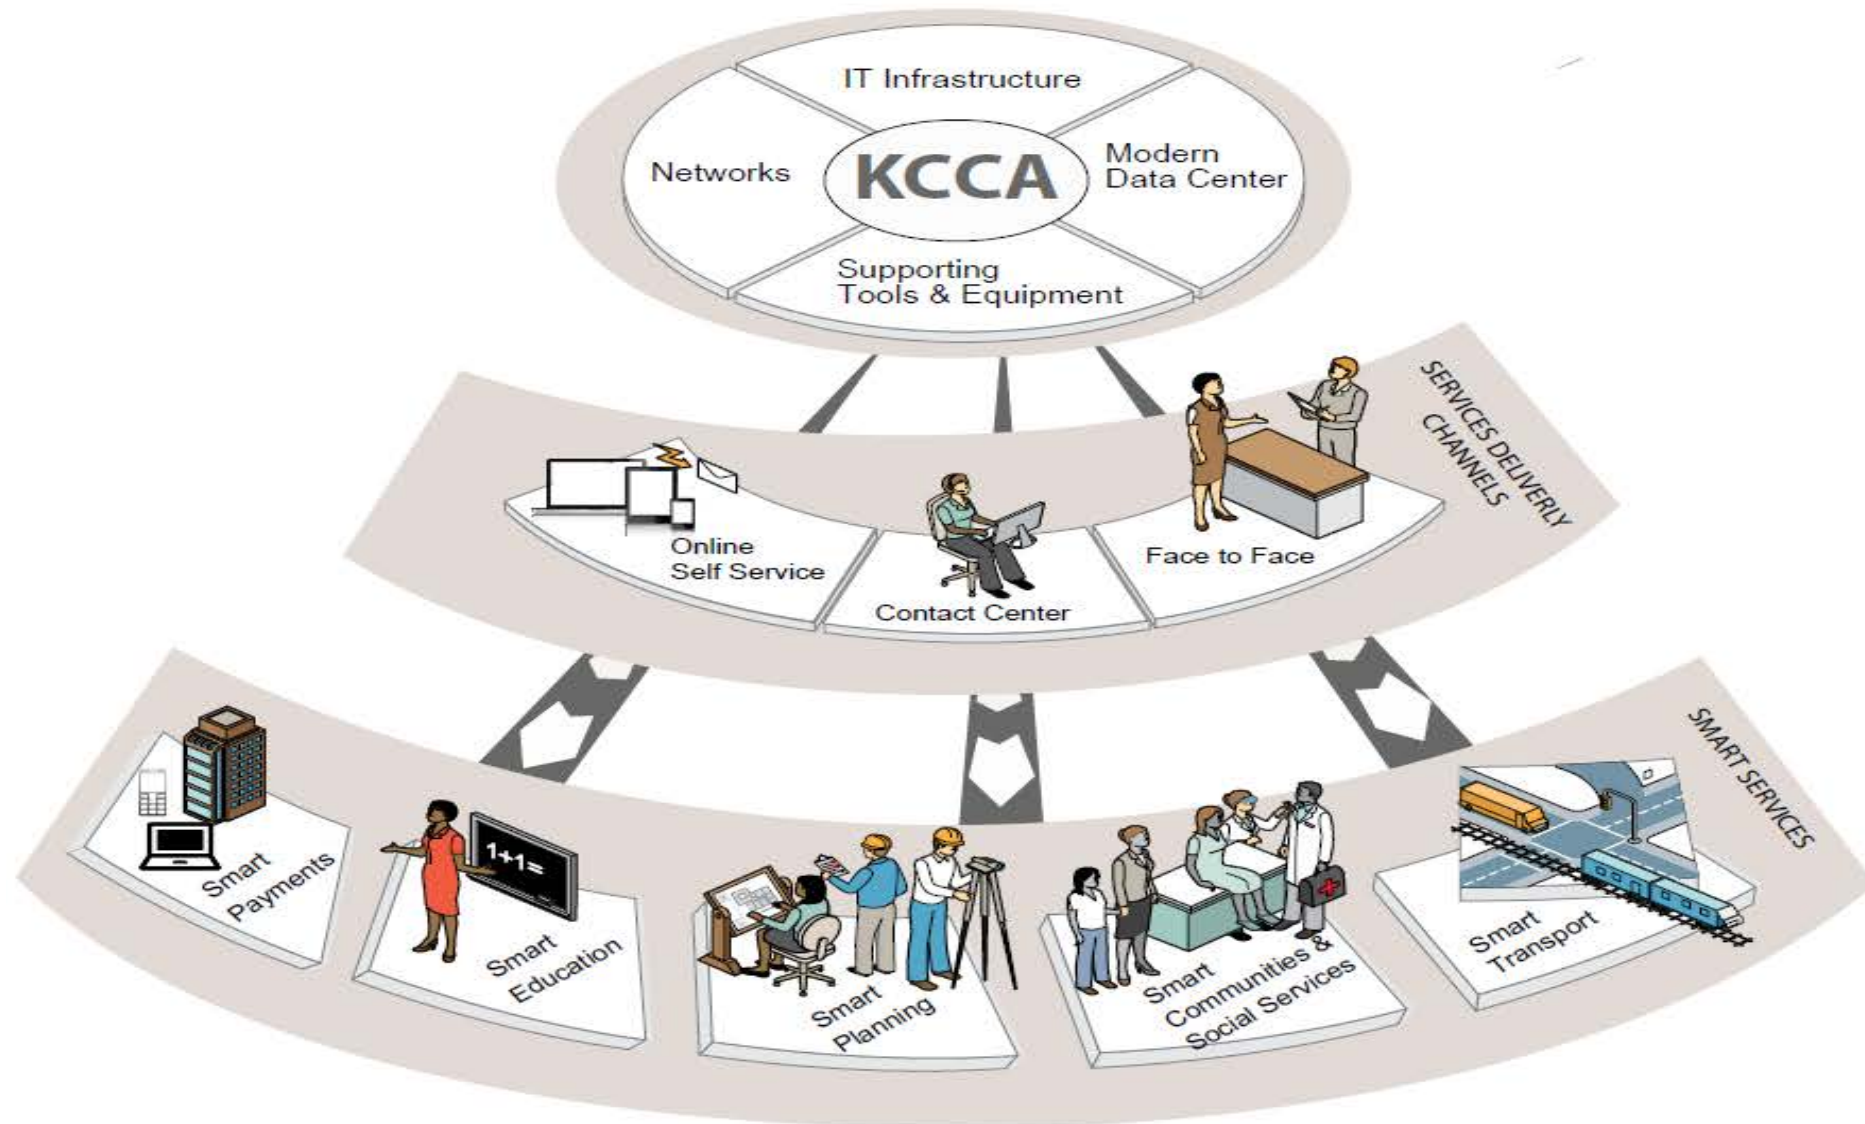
IT Infrastructure

Networks

KCCA

Modern Data Center

Supporting Tools & Equipment

SERVICES DELIVERLY CHANNELS

Online Self Service

Contact Center

Face to Face

SMART SERVICES

Smart Payments

1+1=

Smart Education

Smart Planning

Smart Communities & Social Services

Smart Transport